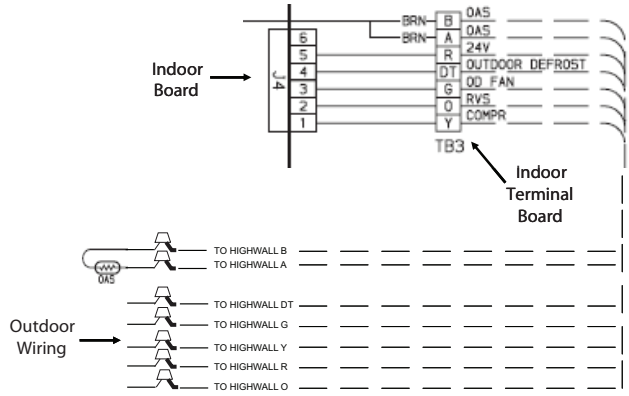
Indoor Board

J4

6
5
4
3
2
1

BRN
BRN

B
A
R
DT
G
O
Y

OAS
OAS
24V
OUTDOOR DEFROST
OD FAN
RVS
COMPR

TB3

Indoor Terminal Board

OAS

TO HIGHWALL B
TO HIGHWALL A

Outdoor Wiring

TO HIGHWALL DT
TO HIGHWALL G
TO HIGHWALL Y
TO HIGHWALL R
TO HIGHWALL O